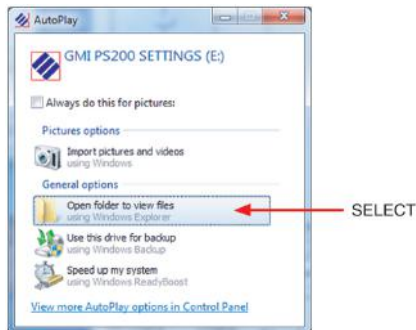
AutoPlay

GMI PS200 SETTINGS (E:)

Always do this for pictures:

Pictures options

Import pictures and videos
using Windows

General options

Open folder to view files
using Windows Explorer

SELECT

Use this drive for backup
using Windows Backup

Speed up my system
using Windows ReadyBoost

View more AutoPlay options in Control Panel